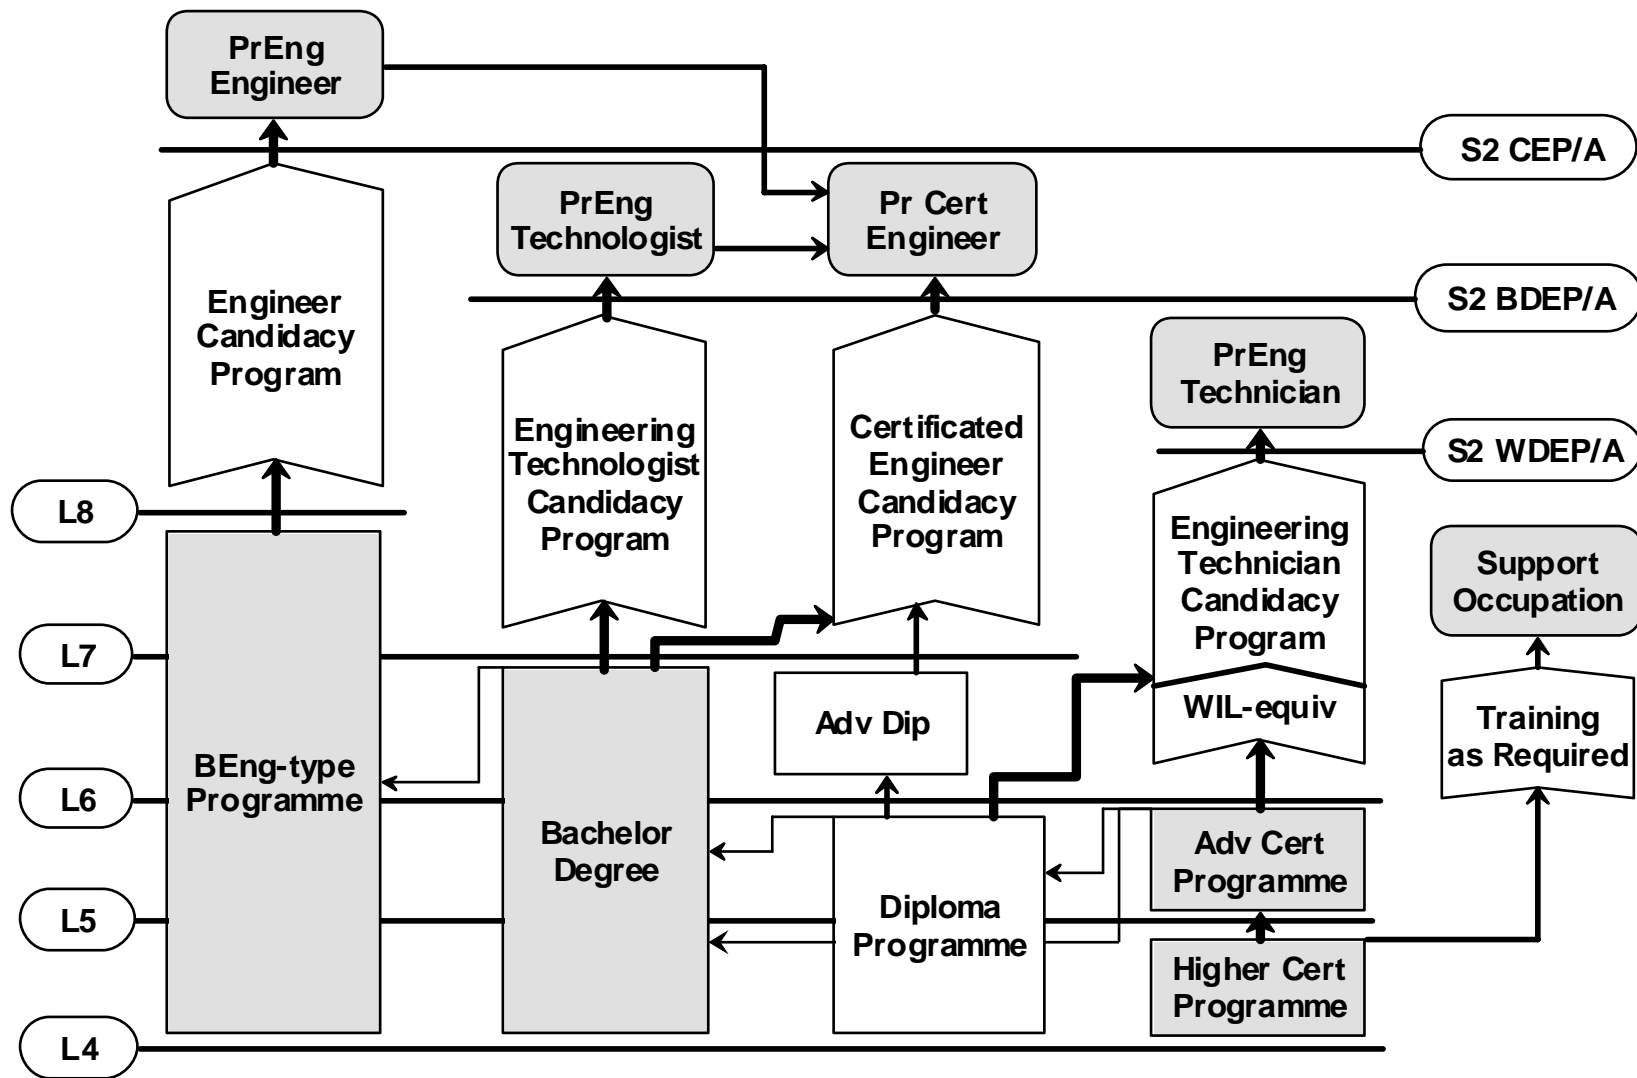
PrEng Engineer

S2 CEP/A

PrEng Technologist

Pr Cert Engineer

S2 BDEP/A

Engineer Candidacy Program

PrEng Technician

Engineering Technologist Candidacy Program

Certificated Engineer Candidacy Program

S2 WDEP/A

L8

Engineering Technician Candidacy Program

Support Occupation

L7

WIL-equiv

Adv Dip

Training as Required

BEng-type Programme

L6

Bachelor Degree

Adv Cert Programme

Diploma Programme

L5

Higher Cert Programme

L4